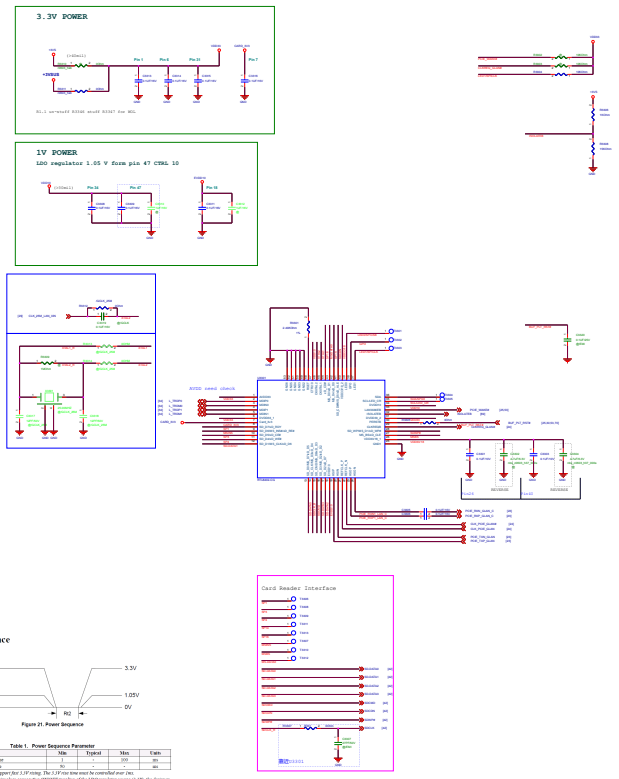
3.3V POWER

Pin 1

Pin 6

Pin 21

Pin 7

1V POWER

LDO regulator 1.05 V form pin 47 CTRL 10

Pin 24

Pin 47

Pin 16

Card Reader Interface

3.3V

1.05V

0V

R2

Figure 21. Power Sequence

Table 1. Power Sequence Parameter

| | Min | Typical | Max | Units |
|---|---|---|---|---|
| | 1 | - | 100 | ms |
| | 50 | - | - | ms |